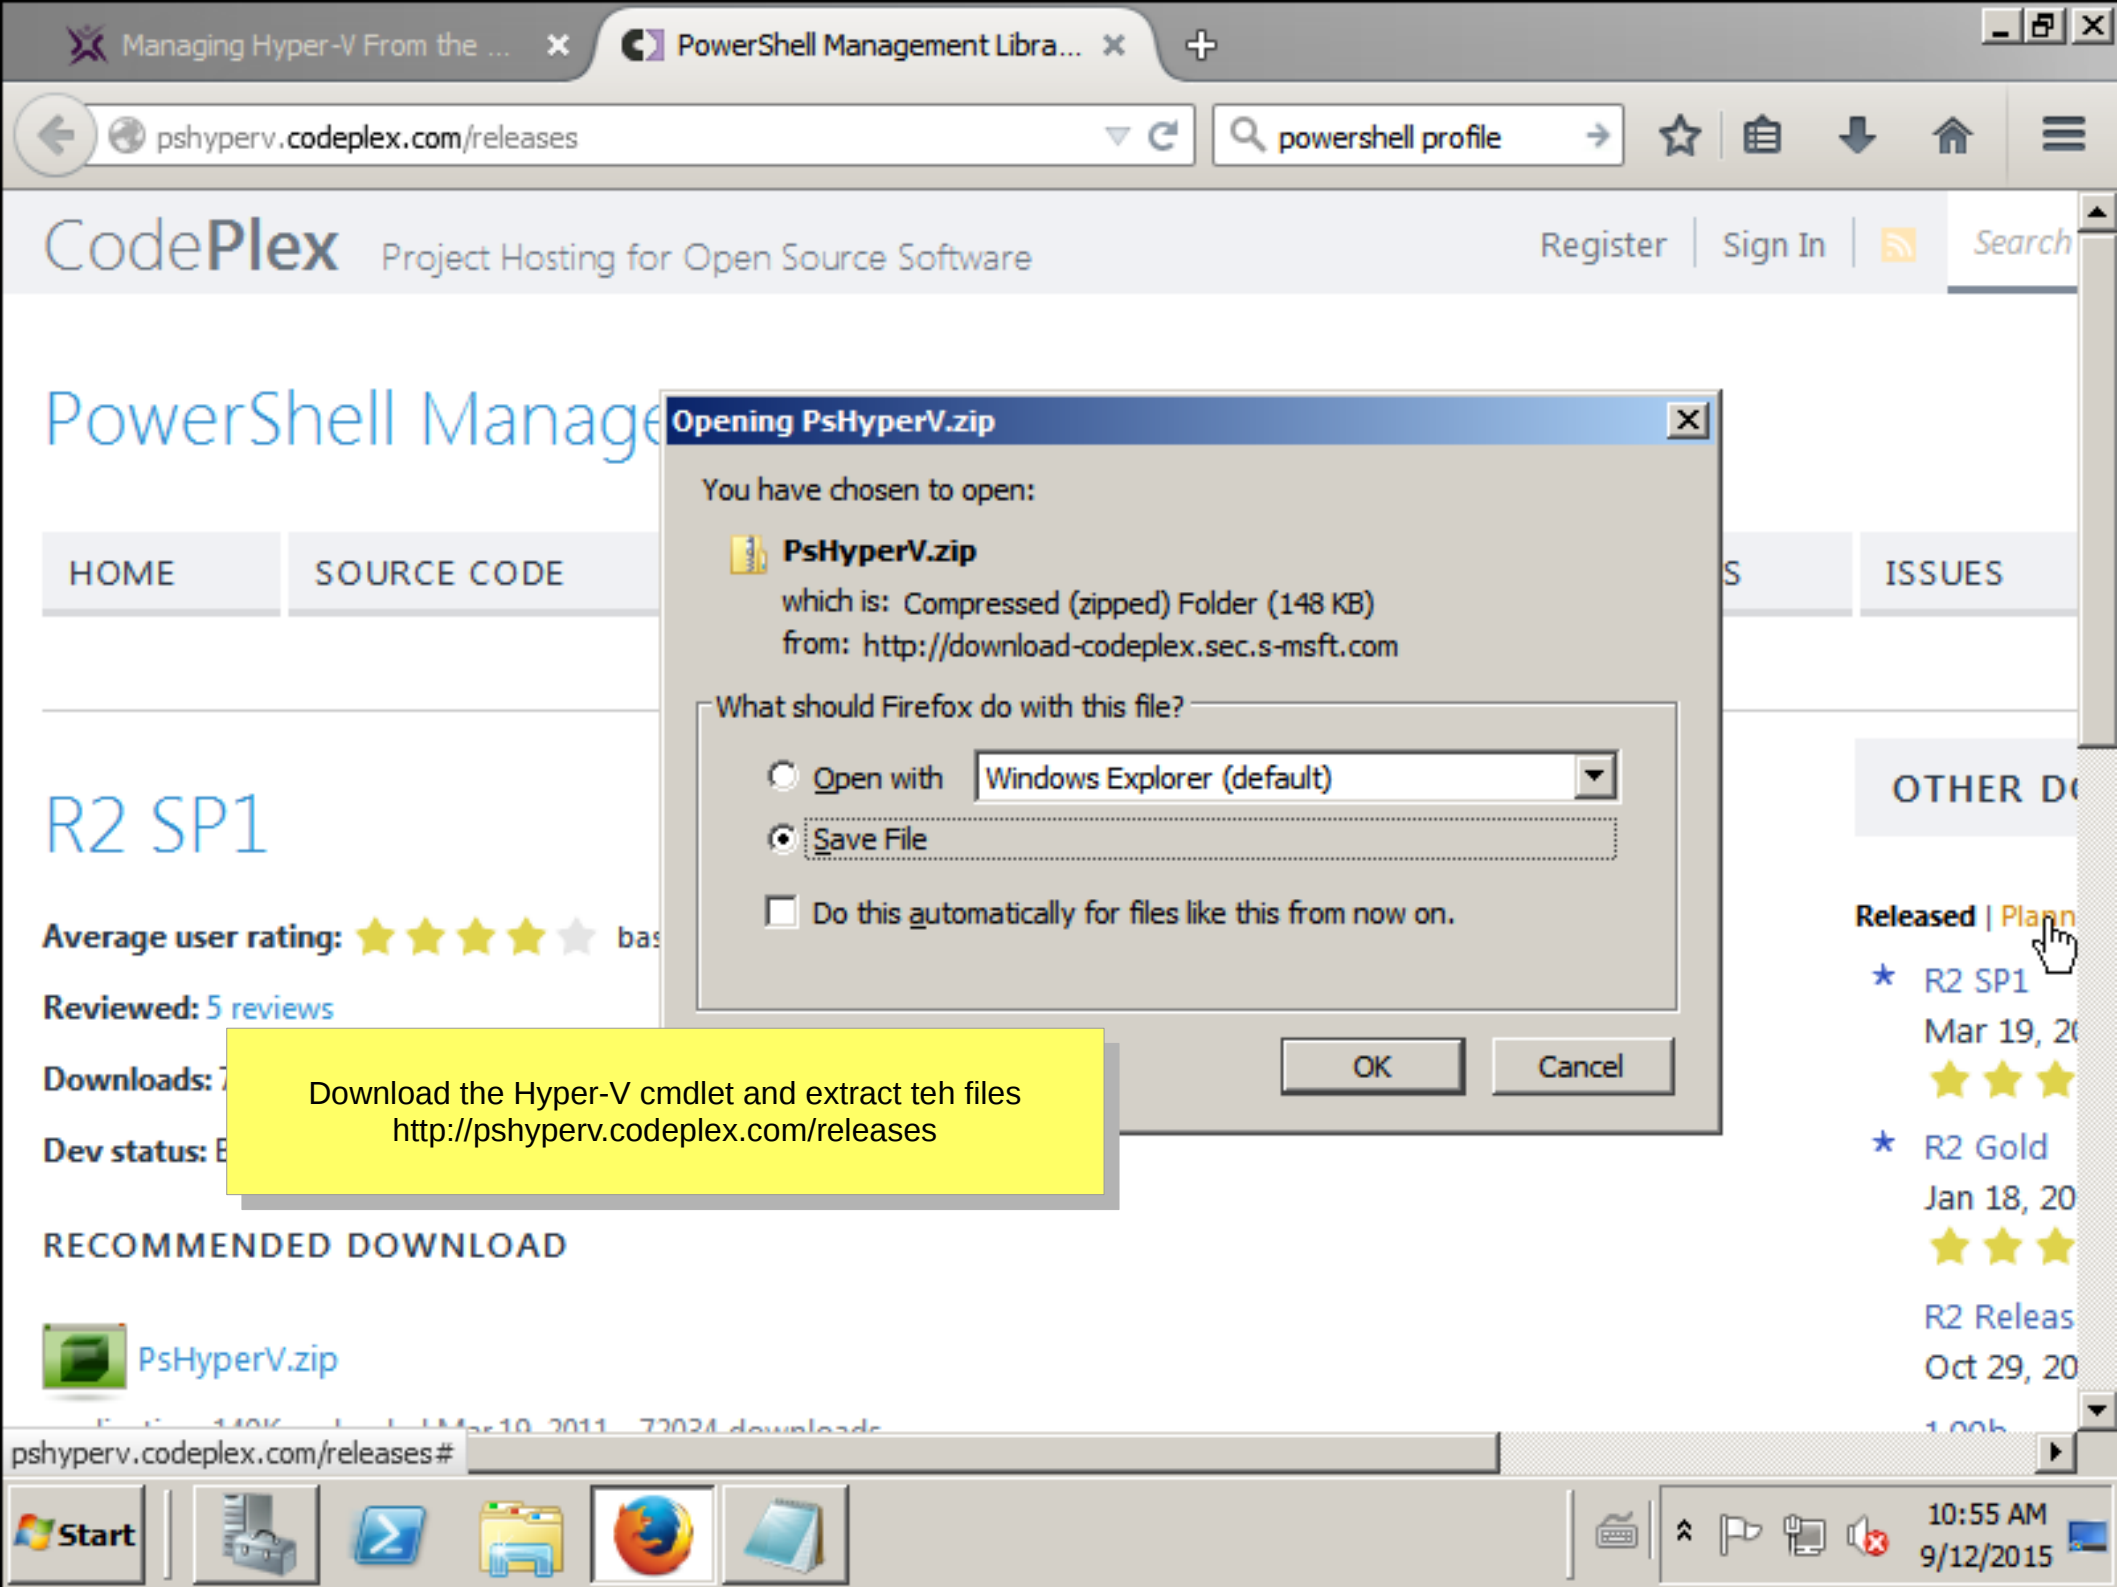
Managing Hyper-V From the ...

PowerShell Management Libra...

pshyperv.codeplex.com/releases

powershell profile

CodePlex Project Hosting for Open Source Software

Register | Sign In

Search

PowerShell Manage

HOME

SOURCE CODE

S

ISSUES

R2 SP1

Average user rating: bas

Reviewed: 5 reviews

Downloads: 7

Dev status: E

RECOMMENDED DOWNLOAD

PsHyperV.zip

OTHER D

Released | Plann

R2 SP1
Mar 19, 2

R2 Gold
Jan 18, 20

R2 Releas
Oct 29, 20

Opening PsHyperV.zip

You have chosen to open:

PsHyperV.zip

which is: Compressed (zipped) Folder (148 KB)

from: http://download-codeplex.sec.s-msft.com

What should Firefox do with this file?

Open with Windows Explorer (default)

Save File

Do this automatically for files like this from now on.

OK

Cancel

Download the Hyper-V cmdlet and extract teh files
http://pshyperv.codeplex.com/releases

pshyperv.codeplex.com/releases#

Start

10:55 AM
9/12/2015